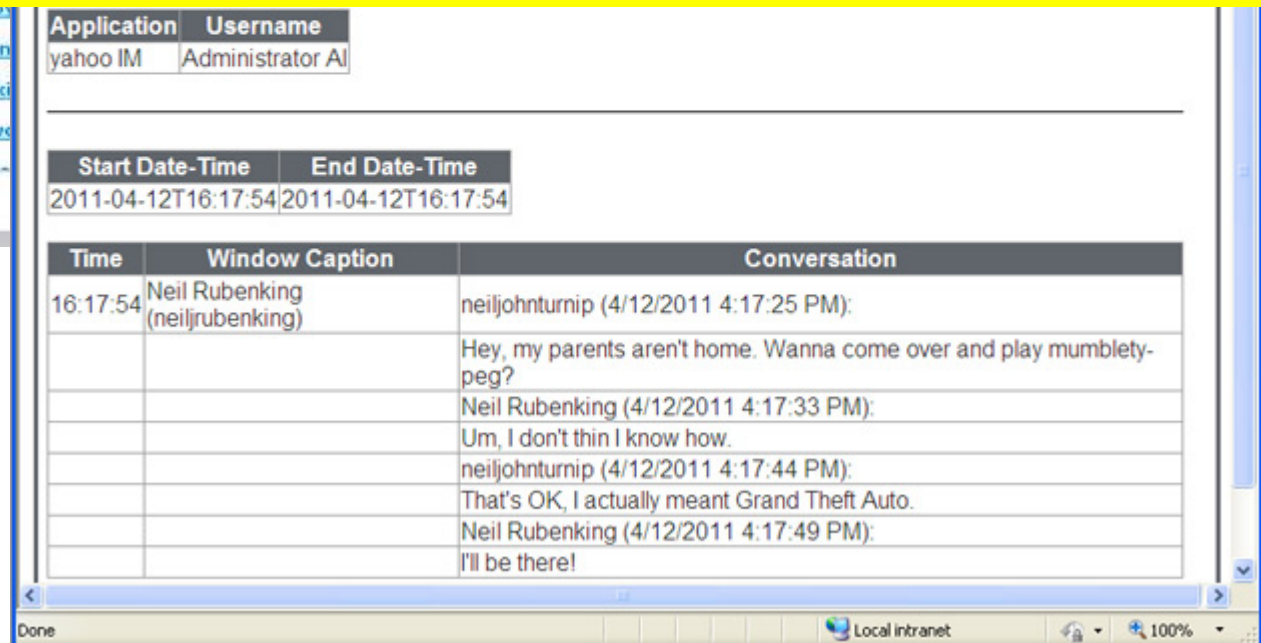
| Application | Username |
|---|---|
| yahoo IM | Administrator Al |

| Start Date-Time | End Date-Time |
|---|---|
| 2011-04-12T16:17:54 | 2011-04-12T16:17:54 |

| Time | Window Caption | Conversation |
|---|---|---|
| 16:17:54 | Neil Rubenking (neiljrubenking) | neiljohnturnip (4/12/2011 4:17:25 PM): |
| | | Hey, my parents aren't home. Wanna come over and play mumbletypeg? |
| | | Neil Rubenking (4/12/2011 4:17:33 PM): |
| | | Um, I don't thin I know how. |
| | | neiljohnturnip (4/12/2011 4:17:44 PM): |
| | | That's OK, I actually meant Grand Theft Auto. |
| | | Neil Rubenking (4/12/2011 4:17:49 PM): |
| | | I'll be there! |

Done
Local intranet
100%